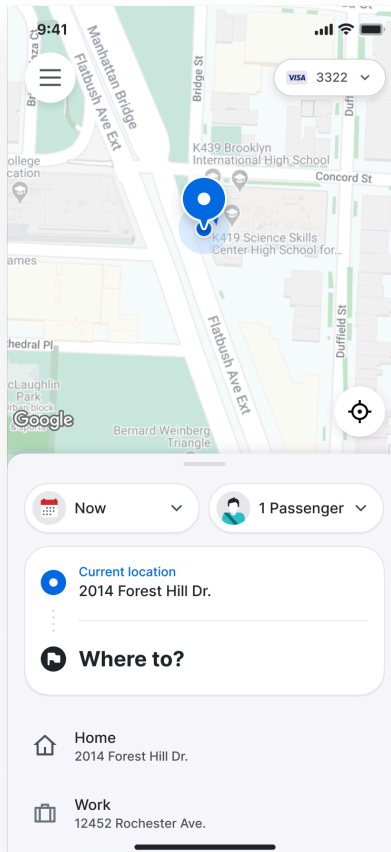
9:41

Manhattan Bridge
Flatbush Ave Ext
Bridge St
Duffield St
VISA 3322
ollege
cation
K439 Brooklyn International High School
Concord St
K419 Science Skills Center High School for...
ames
Flatbush Ave Ext
Duffield St
hedral Pl
cLaughlin
Park
Google
Bernard Weinberg Triangle

Now
1 Passenger

Current location
2014 Forest Hill Dr.

Where to?

Home
2014 Forest Hill Dr.

Work
12452 Rochester Ave.